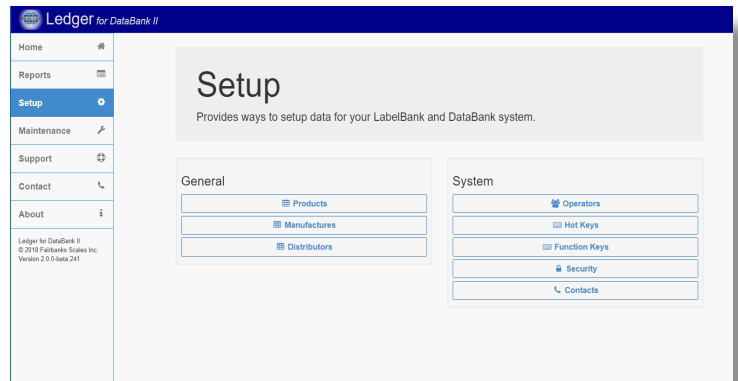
Ledger for DataBank II

Home
Reports
Setup
Maintenance
Support
Contact
About

Ledger for DataBank II
© 2018 Fairbanks Scales Inc.
Version 2.0.0-beta.241

Setup

Provides ways to setup data for your LabelBank and DataBank system.

General

Products
Manufactures
Distributors

System

Operators
Hot Keys
Function Keys
Security
Contacts